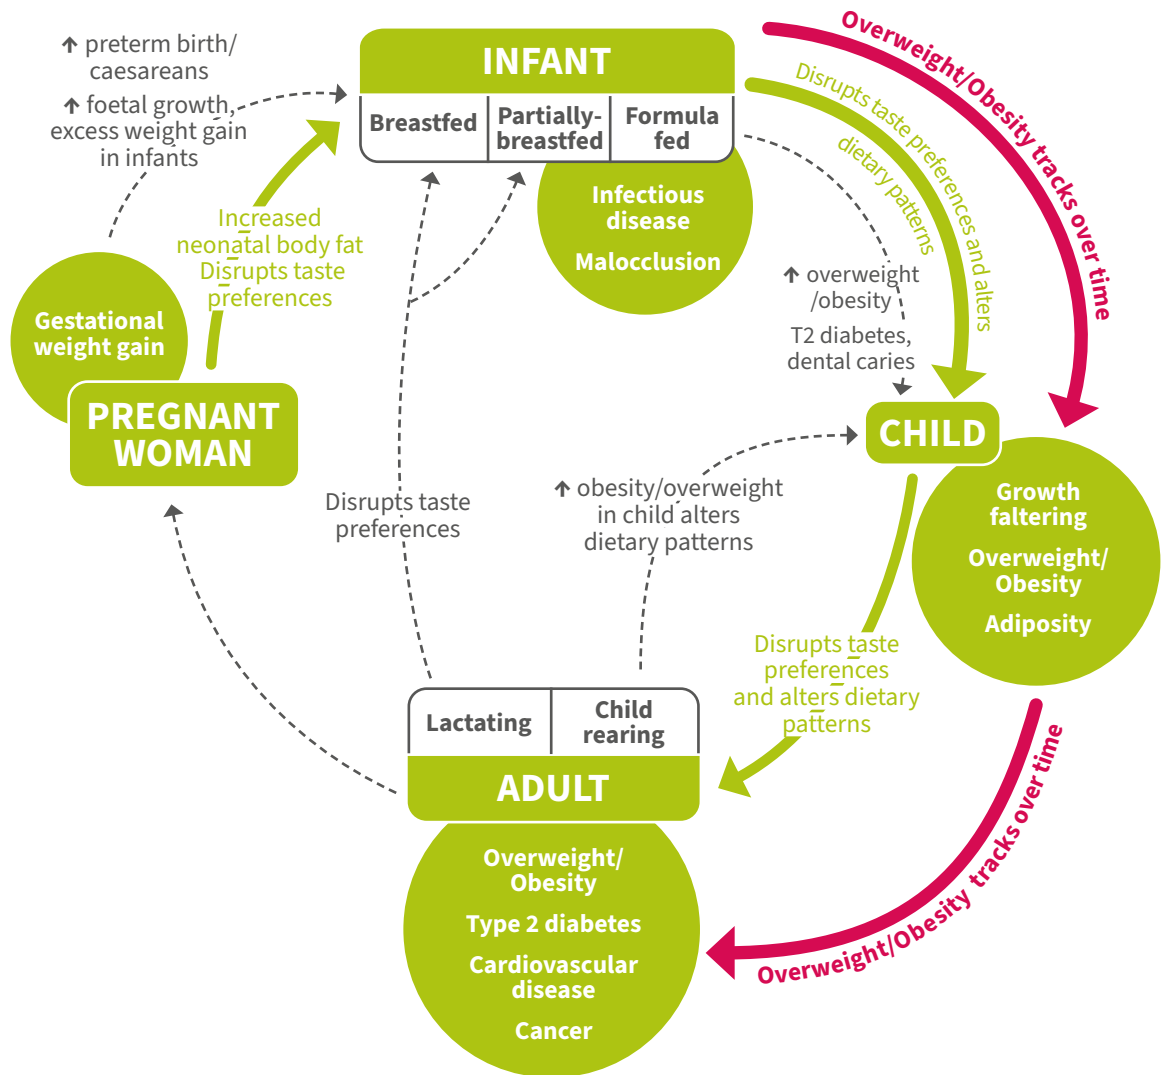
↑ preterm birth/ caesareans

↑ foetal growth, excess weight gain in infants

INFANT

| Breastfed | Partially-breastfed | Formula fed |
|---|---|---|

Infectious disease

Malocclusion

Overweight/Obesity tracks over time

Disrupts taste preferences and alters dietary patterns

↑ overweight /obesity

T2 diabetes, dental caries

CHILD

Growth faltering

Overweight/ Obesity

Adiposity

Gestational weight gain

PREGNANT WOMAN

Increased neonatal body fat Disrupts taste preferences

Disrupts taste preferences

↑ obesity/overweight in child alters dietary patterns

Disrupts taste preferences and alters dietary patterns

| Lactating | Child rearing |
|---|---|

ADULT

Overweight/ Obesity

Type 2 diabetes

Cardiovascular disease

Cancer

Overweight/Obesity tracks over time